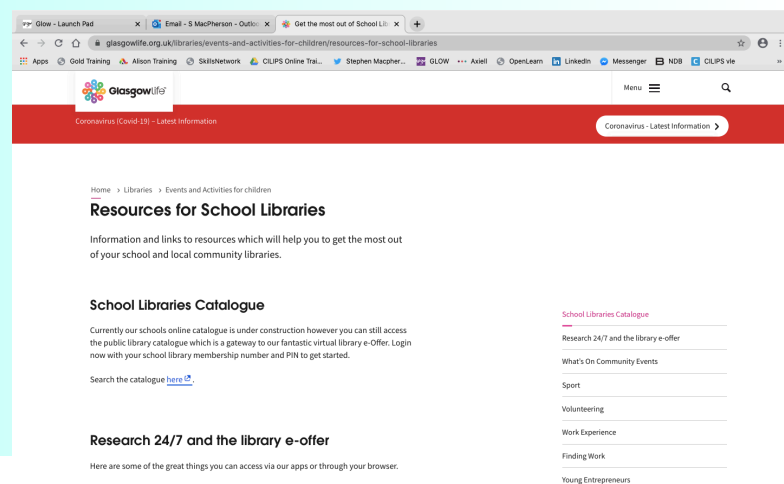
Glow - Launch Pad
Email - S MacPherson - Outlo
Get the most out of School Li
glasgowlife.org.uk/libraries/events-and-activities-for-children/resources-for-school-libraries
Apps  Gold Training  Alison Training  SkillsNetwork  CILIPS Online Trai...  Stephen Macpher...  GLOW  Axiell  OpenLearn  Linkedin  Messenger  NDB  CILIPS vle

Glasgow Life
Menu

Coronavirus (Covid-19) - Latest Information
Coronavirus - Latest Information

Home > Libraries > Events and Activities for children

Resources for School Libraries

Information and links to resources which will help you to get the most out of your school and local community libraries.

School Libraries Catalogue

Currently our schools online catalogue is under construction however you can still access the public library catalogue which is a gateway to our fantastic virtual library e-Offer. Login now with your school library membership number and PIN to get started.

Search the catalogue here.

Research 24/7 and the library e-offer

Here are some of the great things you can access via our apps or through your browser.

School Libraries Catalogue
Research 24/7 and the library e-offer
What's On Community Events
Sport
Volunteering
Work Experience
Finding Work
Young Entrepreneurs